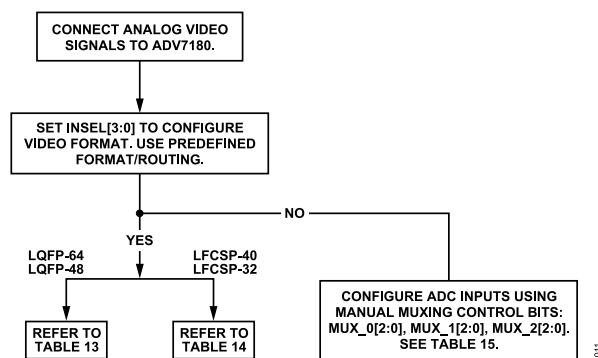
CONNECT ANALOG VIDEO SIGNALS TO ADV7180.

SET INSEL[3:0] TO CONFIGURE VIDEO FORMAT. USE PREDEFINED FORMAT/ROUTING.

NO

YES

LQFP-64
LQFP-48

LFCSP-40
LFCSP-32

CONFIGURE ADC INPUTS USING MANUAL MUXING CONTROL BITS: MUX_0[2:0], MUX_1[2:0], MUX_2[2:0]. SEE TABLE 15.

REFER TO TABLE 13

REFER TO TABLE 14

011